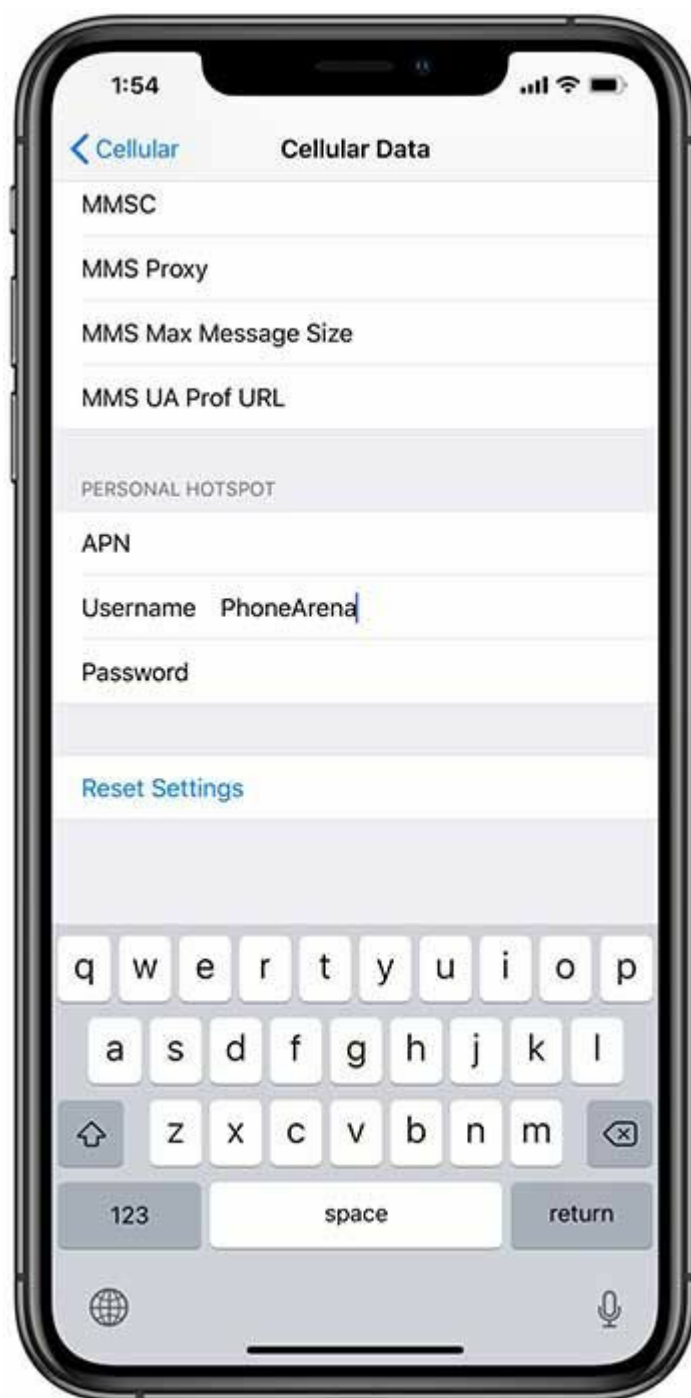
1:54

Cellular
Cellular Data

MMSC

MMS Proxy

MMS Max Message Size

MMS UA Prof URL

PERSONAL HOTSPOT

APN

Username PhoneArena

Password

Reset Settings

q w e r t y u i o p
a s d f g h j k l
z x c v b n m
123 space return